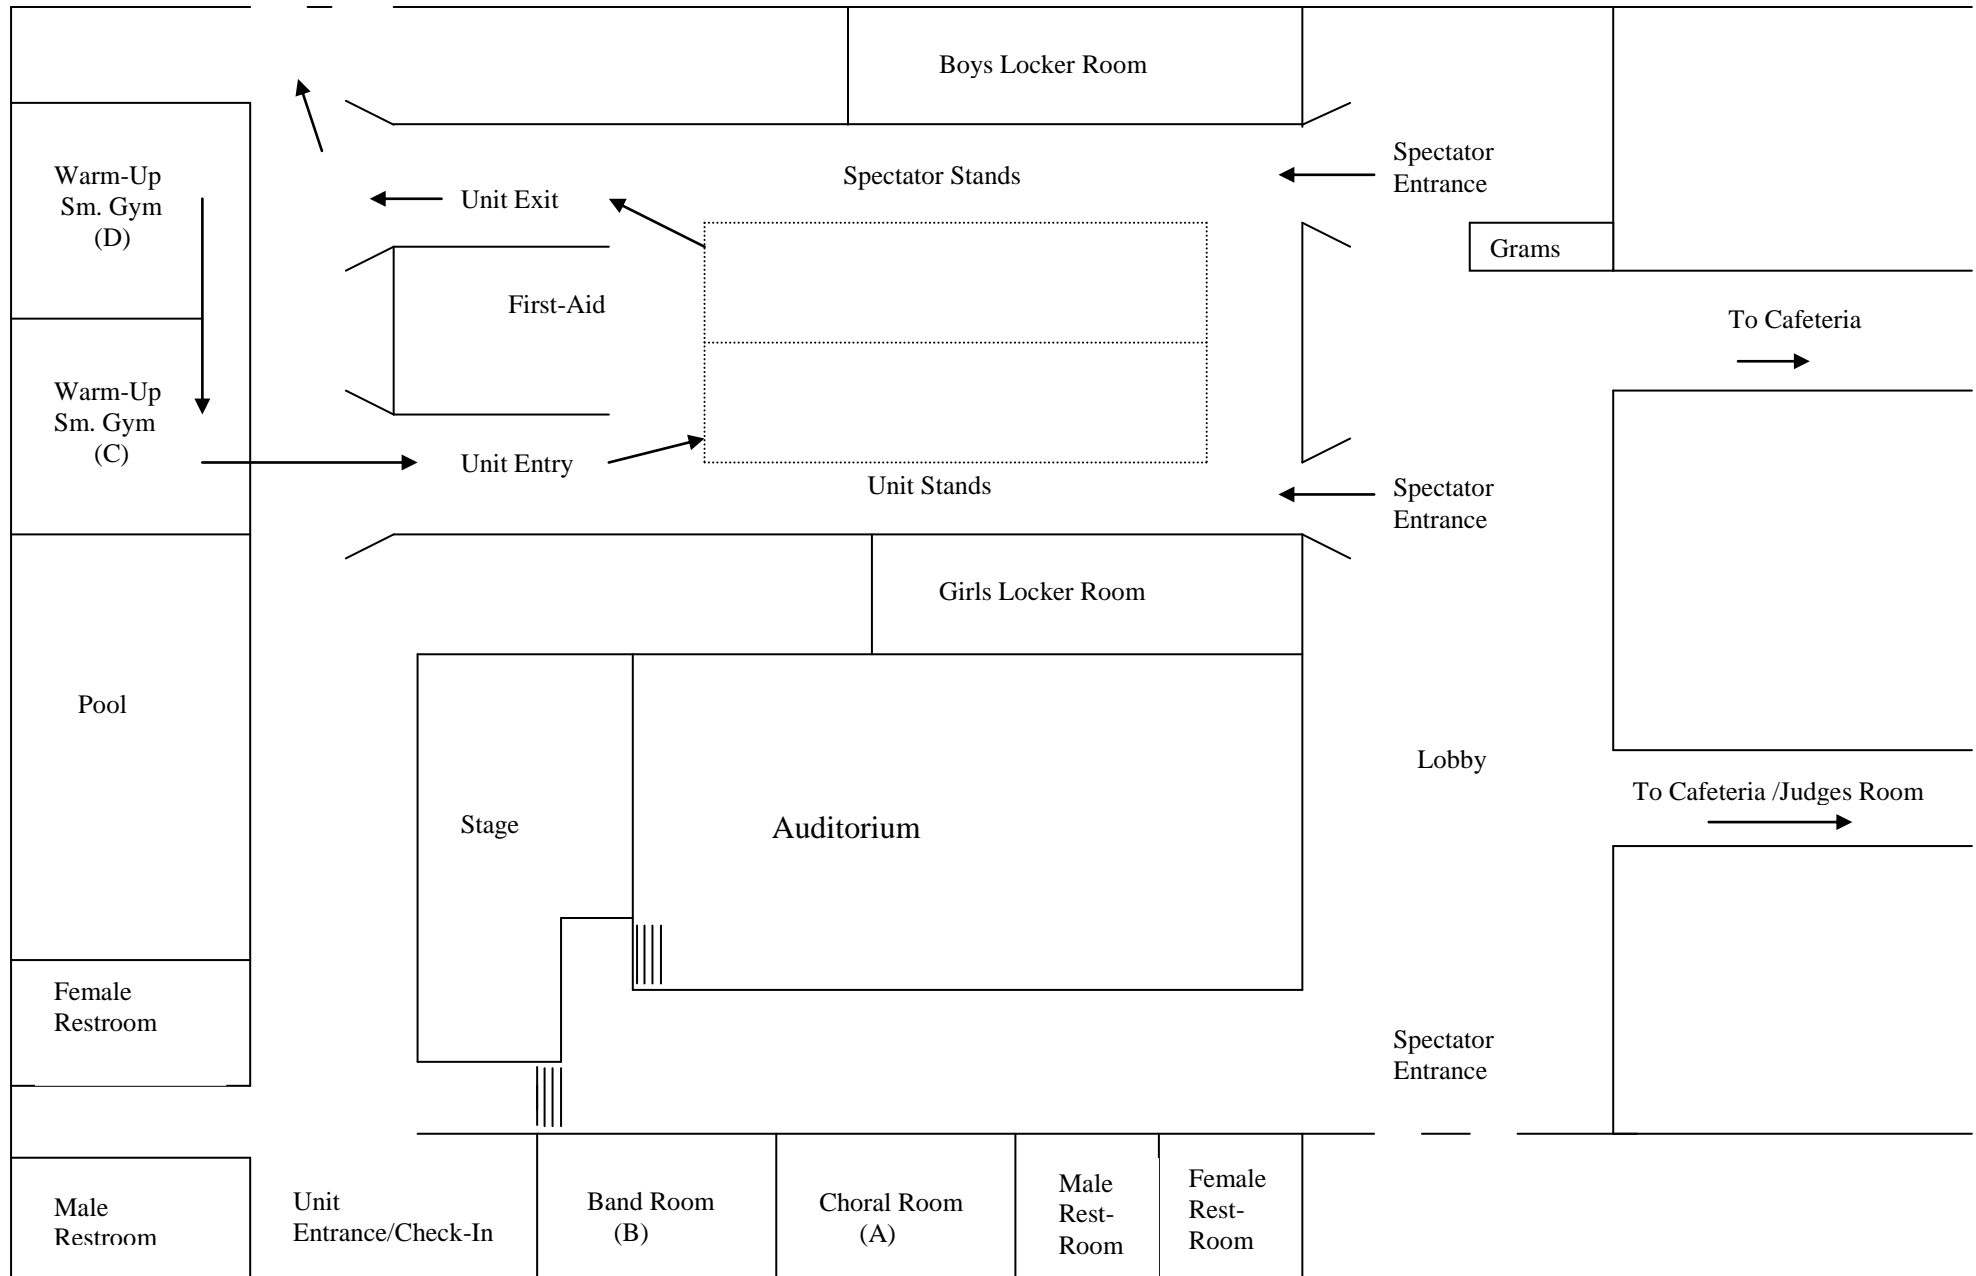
Boys Locker Room

Warm-Up
Sm. Gym
(D)

Unit Exit

Spectator Stands

Spectator
Entrance

Grams

First-Aid

To Cafeteria

Warm-Up
Sm. Gym
(C)

Unit Entry

Unit Stands

Spectator
Entrance

Girls Locker Room

Pool

Lobby

To Cafeteria /Judges Room

Stage

Auditorium

Female
Restroom

Spectator
Entrance

Male
Restroom

Unit
Entrance/Check-In

Band Room
(B)

Choral Room
(A)

Male
Rest-
Room

Female
Rest-
Room